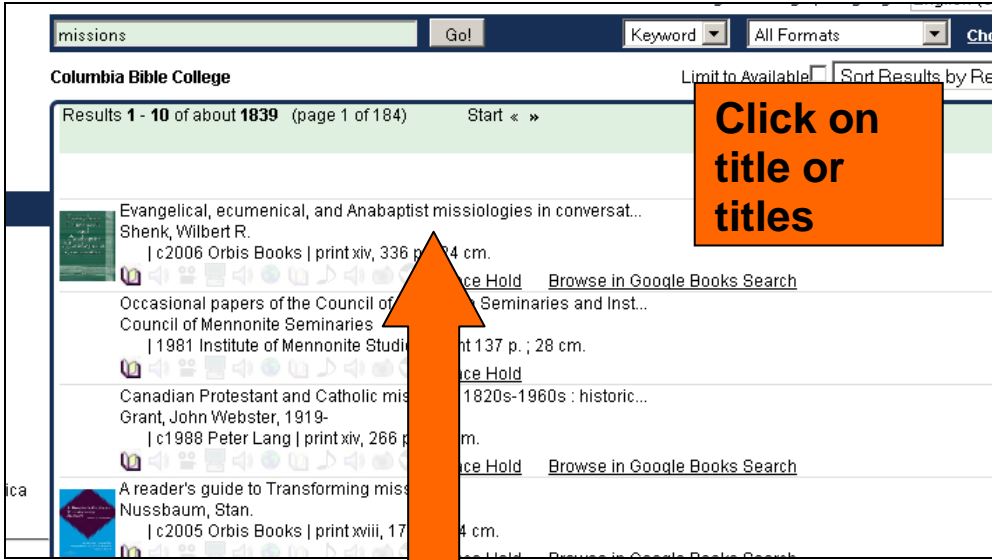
missions Go! Keyword All Formats Cho

Columbia Bible College

Limit to Available Sort Results by Re

Results 1 - 10 of about 1839 (page 1 of 184) Start « »

Click on title or titles

Evangelical, ecumenical, and Anabaptist missiologies in conversat...
Shenk, Wilbert R.
| c2006 Orbis Books | print xiv, 336 p. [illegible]4 cm.
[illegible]ace Hold Browse in Google Books Search

Occasional papers of the Council of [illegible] Seminaries and Inst...
Council of Mennonite Seminaries
| 1981 Institute of Mennonite Studi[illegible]nt 137 p. ; 28 cm.
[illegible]ace Hold

Canadian Protestant and Catholic mis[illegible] 1820s-1960s : historic...
Grant, John Webster, 1919-
| c1988 Peter Lang | print xiv, 266 p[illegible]m.
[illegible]ace Hold Browse in Google Books Search

ica

A reader's guide to Transforming miss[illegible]
Nussbaum, Stan.
| c2005 Orbis Books | print xviii, 17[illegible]4 cm.
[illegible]